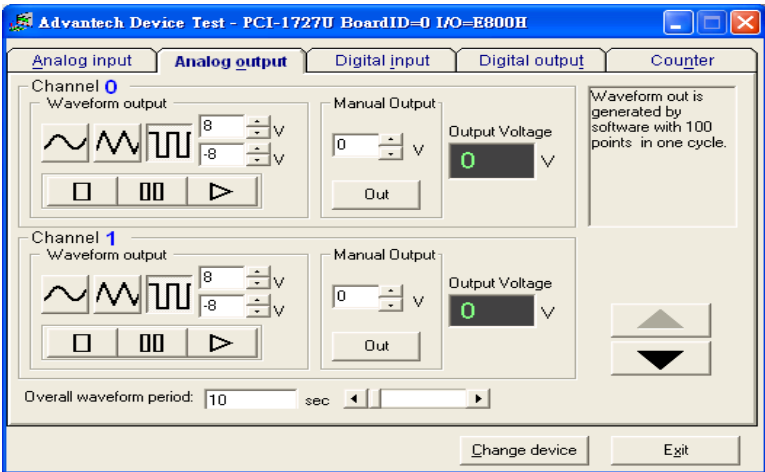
Advantech Device Test - PCI-1727U BoardID=0 I/O=E800H

Analog input | Analog output | Digital input | Digital output | Counter

Channel 0
Waveform output
8 V
-8 V
Manual Output
0 V
Out
Output Voltage
0 V

Waveform out is generated by software with 100 points in one cycle.

Channel 1
Waveform output
8 V
-8 V
Manual Output
0 V
Out
Output Voltage
0 V

Overall waveform period: 10 sec

Change device
Exit